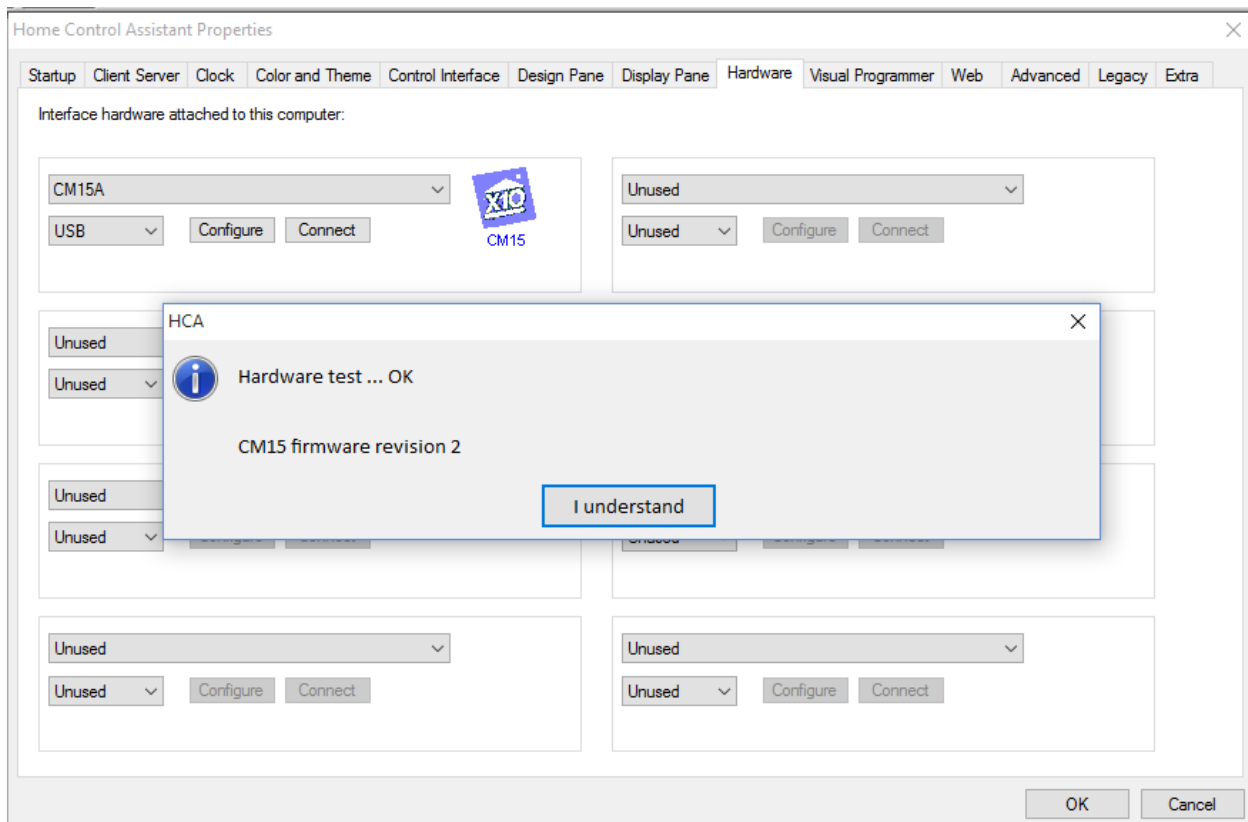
Home Control Assistant Properties

Startup | Client Server | Clock | Color and Theme | Control Interface | Design Pane | Display Pane | Hardware | Visual Programmer | Web | Advanced | Legacy | Extra

Interface hardware attached to this computer:

CM15A
USB
Configure
Connect
X10
CM15

Unused
Unused
Configure
Connect

Unused
Unused

Unused
Unused
Configure
Connect

Unused
Unused
Configure
Connect

Unused
Unused
Configure
Connect

HCA

Hardware test ... OK

CM15 firmware revision 2

I understand

OK
Cancel